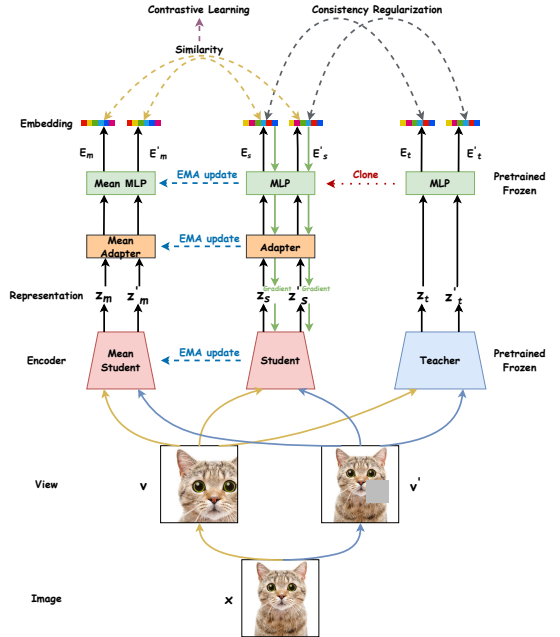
Contrastive Learning

Consistency Regularization

Similarity

Embedding

$E_m$

$E'_m$

$E_s$

$E'_s$

$E_t$

$E'_t$

Mean MLP

EMA update

MLP

Clone

MLP

Pretrained Frozen

Mean Adapter

EMA update

Adapter

Representation

$z_m$

$z'_m$

Gradient

Gradient

$z_s$

$z'_s$

$z_t$

$z'_t$

Encoder

Mean Student

EMA update

Student

Teacher

Pretrained Frozen

View

v

v'

Image

x